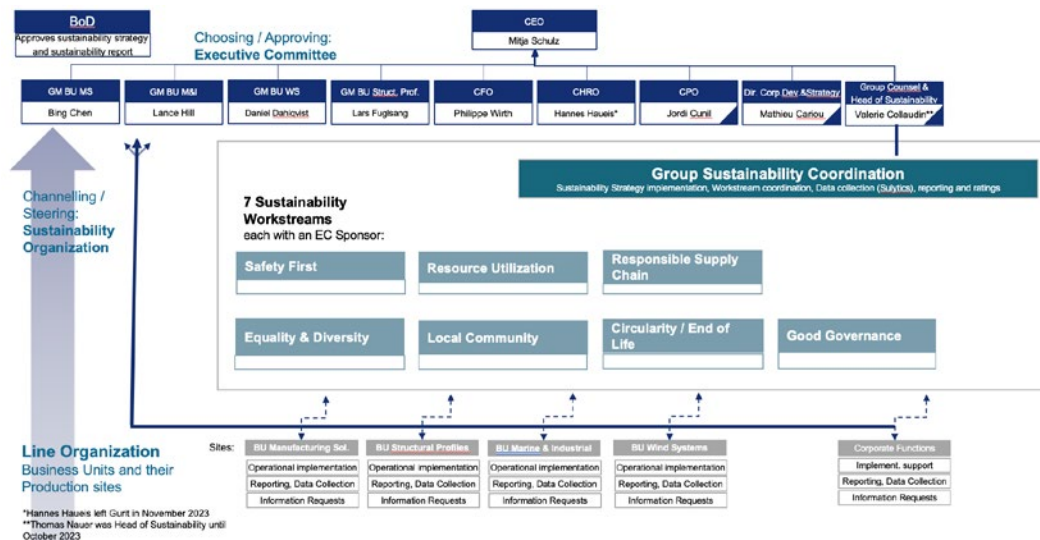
BoD
Approves sustainability strategy and sustainability report

Choosing / Approving:
Executive Committee

CEO
Mitja Schulz

GM BU MS
Bing Chen

GM BU M&I
Lance Hill

GM BU WS
Daniel Danielsson

GM BU Struct. Prof.
Lars Fuglsang

CFO
Philippe Wirth

CHRO
Hannes Haueis*

CPO
Jordi Cunil

Dir. Corp Dev &Strategy
Mathieu Cariou

Group Counsel & Head of Sustainability
Valerie Colladuin**

Channelling / Steering:
Sustainability Organization

Group Sustainability Coordination
Sustainability Strategy implementation, Workstream coordination, Data collection (Sulytics), reporting and ratings

7 Sustainability Workstreams
each with an EC Sponsor:

Safety First

Resource Utilization

Responsible Supply Chain

Equality & Diversity

Local Community

Circularity / End of Life

Good Governance

Line Organization
Business Units and their Production sites

Sites:

BU Manufacturing Sol.
Operational implementation
Reporting, Data Collection
Information Requests

BU Structural Profiles
Operational implementation
Reporting, Data Collection
Information Requests

BU Marine & Industrial
Operational implementation
Reporting, Data Collection
Information Requests

BU Wind Systems
Operational implementation
Reporting, Data Collection
Information Requests

Corporate Functions
Implement. support
Reporting, Data Collection
Information Requests

*Hannes Haueis left Gurit in November 2023
**Thomas Nauer was Head of Sustainability until October 2023